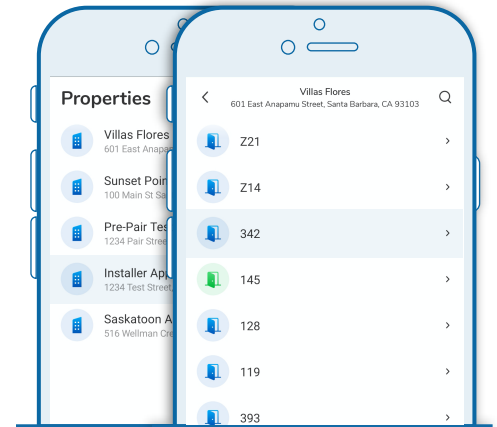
Properties

Villas Flores
601 East Anapa

Sunset Poin
100 Main St Sa

Pre-Pair Tes
1234 Pair Stree

Installer Ap
1234 Test Street,

Saskatoon A
516 Wellman Cre

Villas Flores
601 East Anapamu Street, Santa Barbara, CA 93103

Z21

Z14

342

145

128

119

393